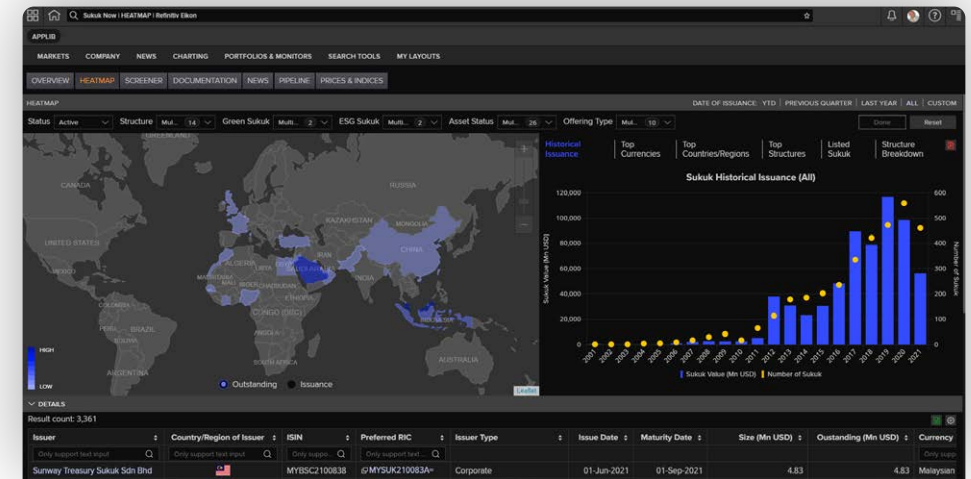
Sukuk Now | HEATMAP | Refinitiv Eikon

APPLIB

MARKETS COMPANY NEWS CHARTING PORTFOLIOS & MONITORS SEARCH TOOLS MY LAYOUTS

OVERVIEW HEATMAP SCREENER DOCUMENTATION NEWS PIPELINE PRICES & INDICES

HEATMAP

DATE OF ISSUANCE: YTD | PREVIOUS QUARTER | LAST YEAR | ALL | CUSTOM

Status Active Structure Mul... 14 Green Sukuk Multi... 2 ESG Sukuk Multi... 2 Asset Status Mul... 26 Offering Type Mul... 10

Done Reset

CANADA RUSSIA UNITED STATES KAZAKHSTAN MONGOLIA CHINA ALGERIA MAURITANIA MALI NIGER CHAD SUDAN ETHIOPIA INDIA BRAZIL PERU CONGO (DRC) SOUTH AFRICA AUSTRALIA ARGENTINA

HIGH

LOW

Outstanding Issuance

Leaflet

Historical Issuance | Top Currencies | Top Countries/Regions | Top Structures | Listed Sukuk | Structure Breakdown

Sukuk Historical Issuance (All)

120,000 100,000 80,000 60,000 40,000 20,000 0

Sukuk Value (Mn USD)

600 500 400 300 200 100 0

Number of Sukuk

2001 2002 2003 2004 2005 2006 2007 2008 2009 2010 2011 2012 2013 2014 2015 2016 2017 2018 2019 2020 2021

Sukuk Value (Mn USD) Number of Sukuk

DETAILS

Result count: 3,361

| Issuer | Country/Region of Issuer | ISIN | Preferred RIC | Issuer Type | Issue Date | Maturity Date | Size (Mn USD) | Oustanding (Mn USD) | Currency |
|---|---|---|---|---|---|---|---|---|---|
| Only support text input | Only support text input | | Only support text ... | | | | | | Only supp |
| Sunway Treasury Sukuk Sdn Bhd | | MYBSC2100838 | MYSUK210083A= | Corporate | 01-Jun-2021 | 01-Sep-2021 | 4.83 | 4.83 | Malaysian |